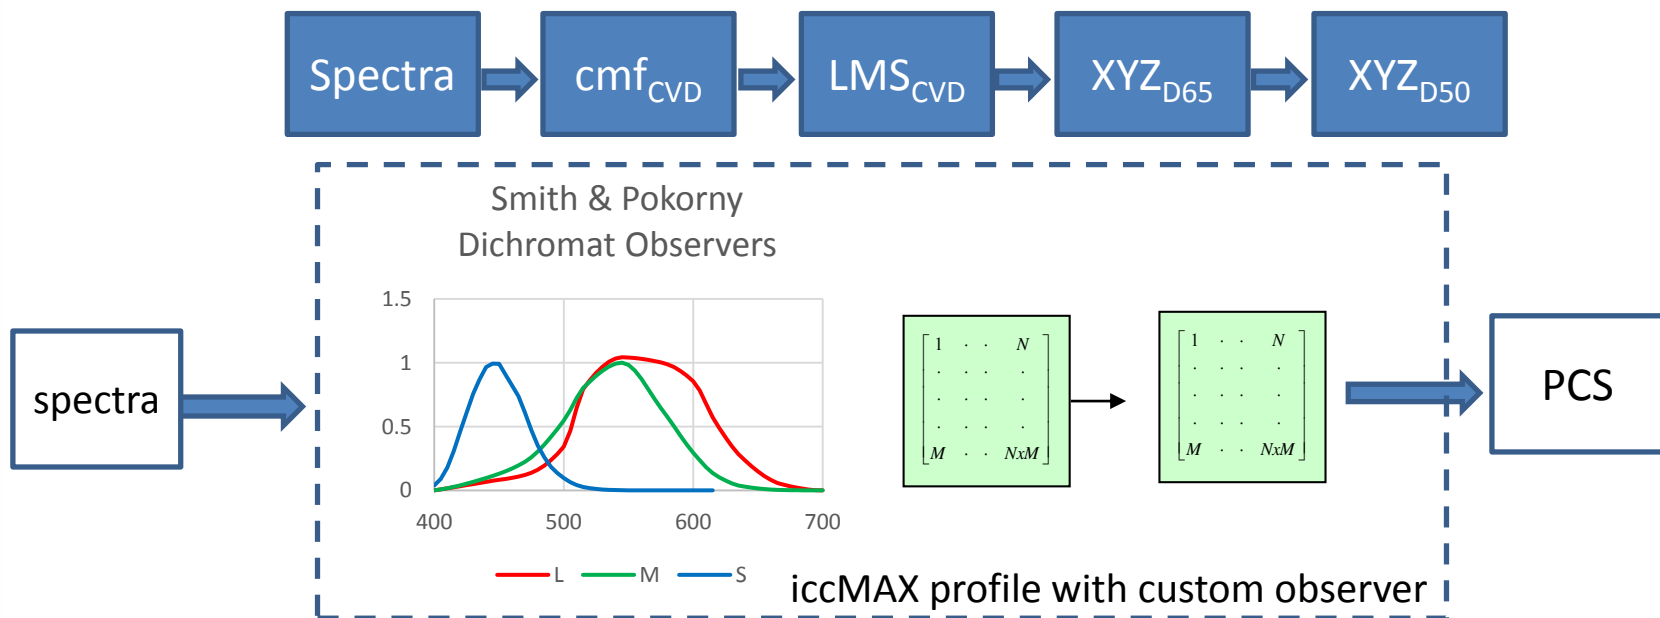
Spectra

$cmf_{CVD}$

$LMS_{CVD}$

$XYZ_{D65}$

$XYZ_{D50}$

Smith & Pokorny
Dichromat Observers

1.5
1
0.5
0
400
500
600
700

L
M
S

spectra

$\begin{bmatrix} 1 & \cdot & \cdot & N \\ \cdot & \cdot & \cdot & \cdot \\ \cdot & \cdot & \cdot & \cdot \\ \cdot & \cdot & \cdot & \cdot \\ M & \cdot & \cdot & NxM \end{bmatrix}$

$\begin{bmatrix} 1 & \cdot & \cdot & N \\ \cdot & \cdot & \cdot & \cdot \\ \cdot & \cdot & \cdot & \cdot \\ \cdot & \cdot & \cdot & \cdot \\ M & \cdot & \cdot & NxM \end{bmatrix}$

PCS

iccMAX profile with custom observer